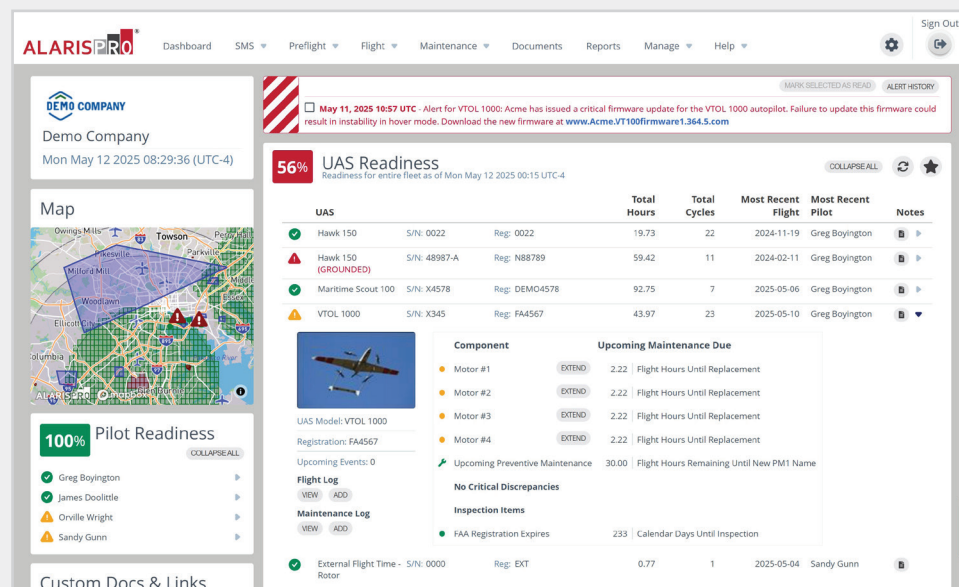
ALARISPRO Dashboard SMS Preflight Flight Maintenance Documents Reports Manage Help Sign Out

DEMO COMPANY
Demo Company
Mon May 12 2025 08:29:36 (UTC-4)

Map
Owings Mills Towson Pikesville Parkville Milford Mill Woodlawn Ellicott City Essex Columbia
ALARISPRO mapbox

100% Pilot Readiness
COLLAPSE ALL
Greg Boyington
James Doolittle
Orville Wright
Sandy Gunn

Custom Docs & Links

MARK SELECTED AS READ ALERT HISTORY
May 11, 2025 10:57 UTC - Alert for VTOL 1000: Acme has issued a critical firmware update for the VTOL 1000 autopilot. Failure to update this firmware could result in instability in hover mode. Download the new firmware at www.Acme.VT100firmware1.364.5.com

56% UAS Readiness
Readiness for entire fleet as of Mon May 12 2025 00:15 UTC-4
COLLAPSE ALL

| UAS | | | Total Hours | Total Cycles | Most Recent Flight | Most Recent Pilot | Notes |
|---|---|---|---|---|---|---|---|
| Hawk 150 | S/N: 0022 | Reg: 0022 | 19.73 | 22 | 2024-11-19 | Greg Boyington | |
| Hawk 150 (GROUNDED) | S/N: 48987-A | Reg: N88789 | 59.42 | 11 | 2024-02-11 | Greg Boyington | |
| Maritime Scout 100 | S/N: X4578 | Reg: DEMO4578 | 92.75 | 7 | 2025-05-06 | Greg Boyington | |
| VTOL 1000 | S/N: X345 | Reg: FA4567 | 43.97 | 23 | 2025-05-10 | Greg Boyington | |

UAS Model: VTOL 1000
Registration: FA4567
Upcoming Events: 0
Flight Log
VIEW ADD
Maintenance Log
VIEW ADD

| Component | | Upcoming Maintenance Due |
|---|---|---|
| Motor #1 | EXTEND | 2.22 Flight Hours Until Replacement |
| Motor #2 | EXTEND | 2.22 Flight Hours Until Replacement |
| Motor #3 | EXTEND | 2.22 Flight Hours Until Replacement |
| Motor #4 | EXTEND | 2.22 Flight Hours Until Replacement |
| Upcoming Preventive Maintenance | | 30.00 Flight Hours Remaining Until New PM1 Name |

No Critical Discrepancies
Inspection Items
FAA Registration Expires 233 Calendar Days Until Inspection

| External Flight Time - Rotor | S/N: 0000 | Reg: EXT | 0.77 | 1 | 2025-05-04 | Sandy Gunn | |